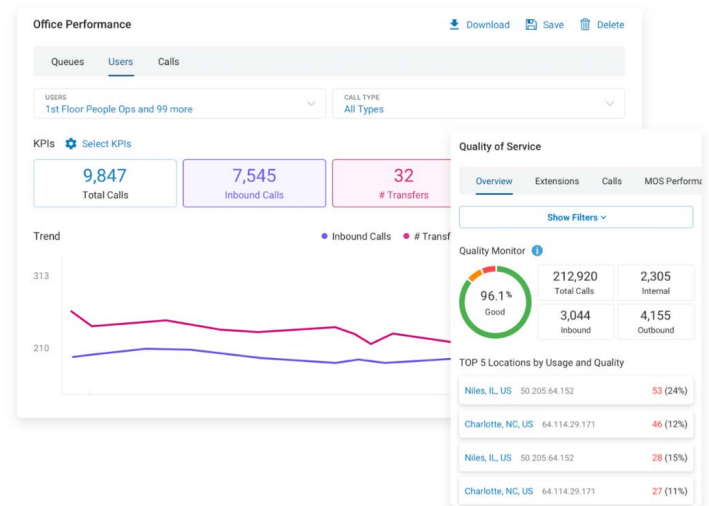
Office Performance

Download Save Delete

Queues Users Calls

USERS
1st Floor People Ops and 99 more

CALL TYPE
All Types

KPIs Select KPIs

9,847
Total Calls

7,545
Inbound Calls

32
# Transfers

Trend

Inbound Calls # Transf

313

210

Quality of Service

Overview Extensions Calls MOS Performa

Show Filters

Quality Monitor

96.1%
Good

212,920
Total Calls

2,305
Internal

3,044
Inbound

4,155
Outbound

TOP 5 Locations by Usage and Quality

Niles, IL, US 50.205.64.152 53 (24%)

Charlotte, NC, US 64.114.29.171 46 (12%)

Niles, IL, US 50.205.64.152 28 (15%)

Charlotte, NC, US 64.114.29.171 27 (11%)